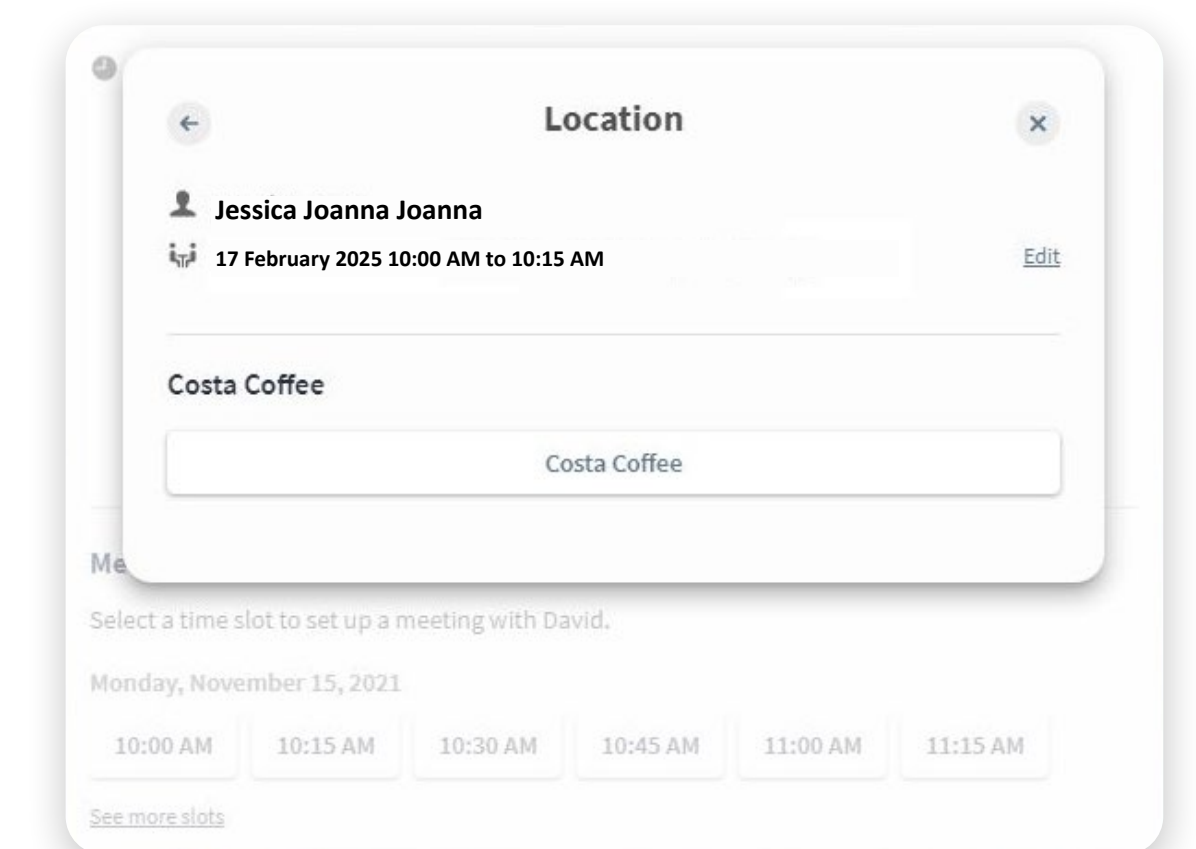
Location

Jessica Joanna Joanna

17 February 2025 10:00 AM to 10:15 AM

Edit

Costa Coffee

Costa Coffee

Me

Select a time slot to set up a meeting with David.

Monday, November 15, 2021

10:00 AM 10:15 AM 10:30 AM 10:45 AM 11:00 AM 11:15 AM

See more slots